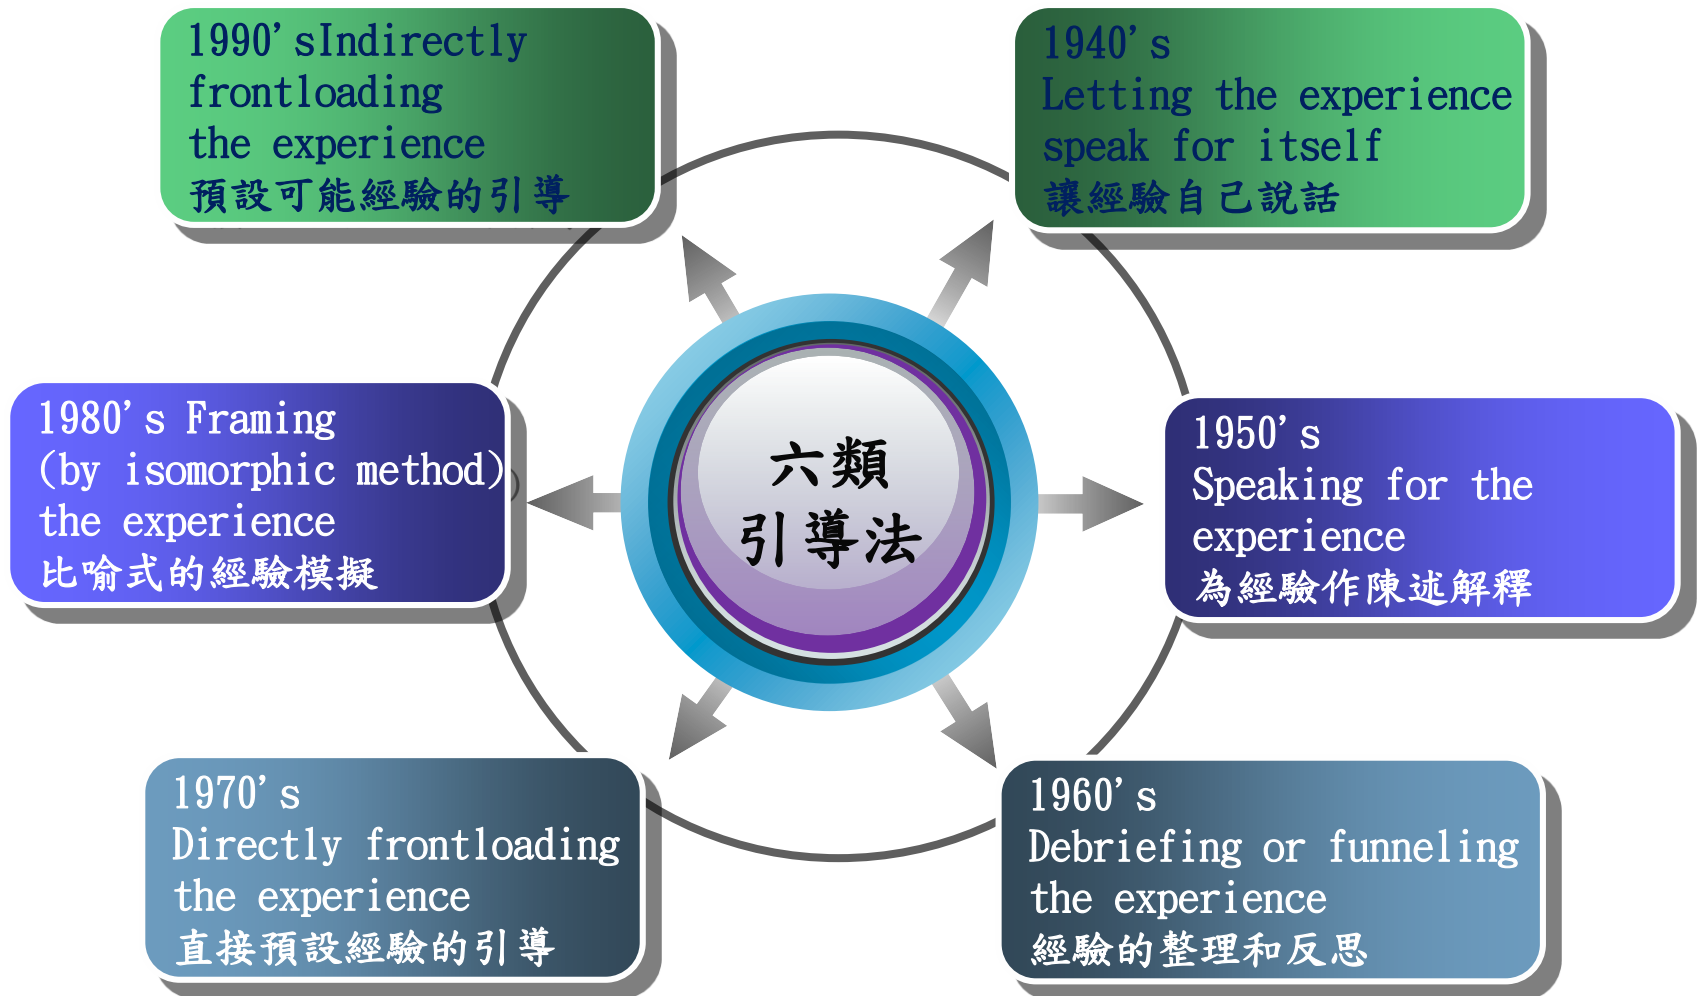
1990’sIndirectly frontloading the experience
預設可能經驗的引導

1940’s
Letting the experience speak for itself
讓經驗自己說話

六類
引導法

1980’s Framing (by isomorphic method) the experience
比喻式的經驗模擬

1950’s
Speaking for the experience
為經驗作陳述解釋

1970’s
Directly frontloading the experience
直接預設經驗的引導

1960’s
Debriefing or funneling the experience
經驗的整理和反思